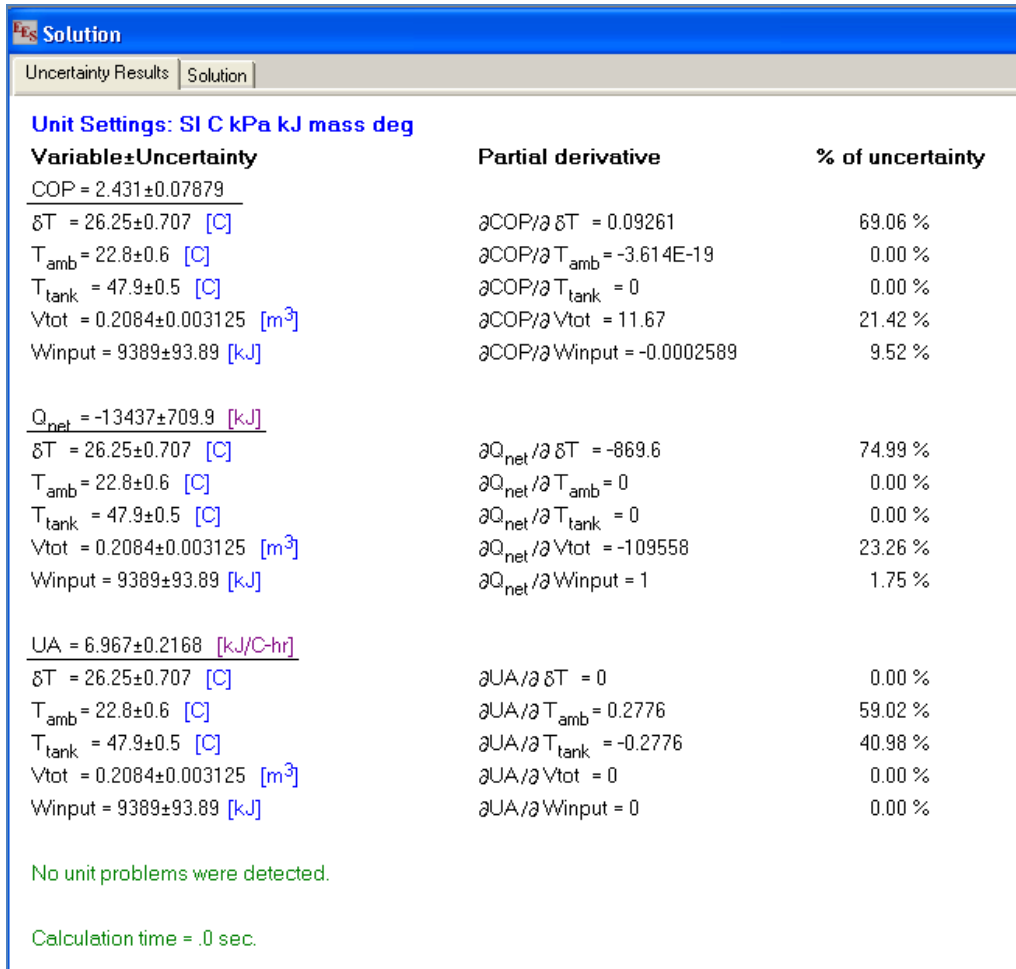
EES Solution

Uncertainty Results | Solution

Unit Settings: SI C kPa kJ mass deg

| Variable±Uncertainty | Partial derivative | % of uncertainty |
|---|---|---|
| COP = 2.431±0.07879 | | |
| δT = 26.25±0.707 [C] | ∂COP/∂δT = 0.09261 | 69.06 % |
| $T_{amb}$ = 22.8±0.6 [C] | ∂COP/∂$T_{amb}$ = -3.614E-19 | 0.00 % |
| $T_{tank}$ = 47.9±0.5 [C] | ∂COP/∂$T_{tank}$ = 0 | 0.00 % |
| Vtot = 0.2084±0.003125 [$m^3$] | ∂COP/∂Vtot = 11.67 | 21.42 % |
| Winput = 9389±93.89 [kJ] | ∂COP/∂Winput = -0.0002589 | 9.52 % |
| $Q_{net}$ = -13437±709.9 [kJ] | | |
| δT = 26.25±0.707 [C] | ∂$Q_{net}$/∂δT = -869.6 | 74.99 % |
| $T_{amb}$ = 22.8±0.6 [C] | ∂$Q_{net}$/∂$T_{amb}$ = 0 | 0.00 % |
| $T_{tank}$ = 47.9±0.5 [C] | ∂$Q_{net}$/∂$T_{tank}$ = 0 | 0.00 % |
| Vtot = 0.2084±0.003125 [$m^3$] | ∂$Q_{net}$/∂Vtot = -109558 | 23.26 % |
| Winput = 9389±93.89 [kJ] | ∂$Q_{net}$/∂Winput = 1 | 1.75 % |
| UA = 6.967±0.2168 [kJ/C-hr] | | |
| δT = 26.25±0.707 [C] | ∂UA/∂δT = 0 | 0.00 % |
| $T_{amb}$ = 22.8±0.6 [C] | ∂UA/∂$T_{amb}$ = 0.2776 | 59.02 % |
| $T_{tank}$ = 47.9±0.5 [C] | ∂UA/∂$T_{tank}$ = -0.2776 | 40.98 % |
| Vtot = 0.2084±0.003125 [$m^3$] | ∂UA/∂Vtot = 0 | 0.00 % |
| Winput = 9389±93.89 [kJ] | ∂UA/∂Winput = 0 | 0.00 % |

No unit problems were detected.

Calculation time = .0 sec.